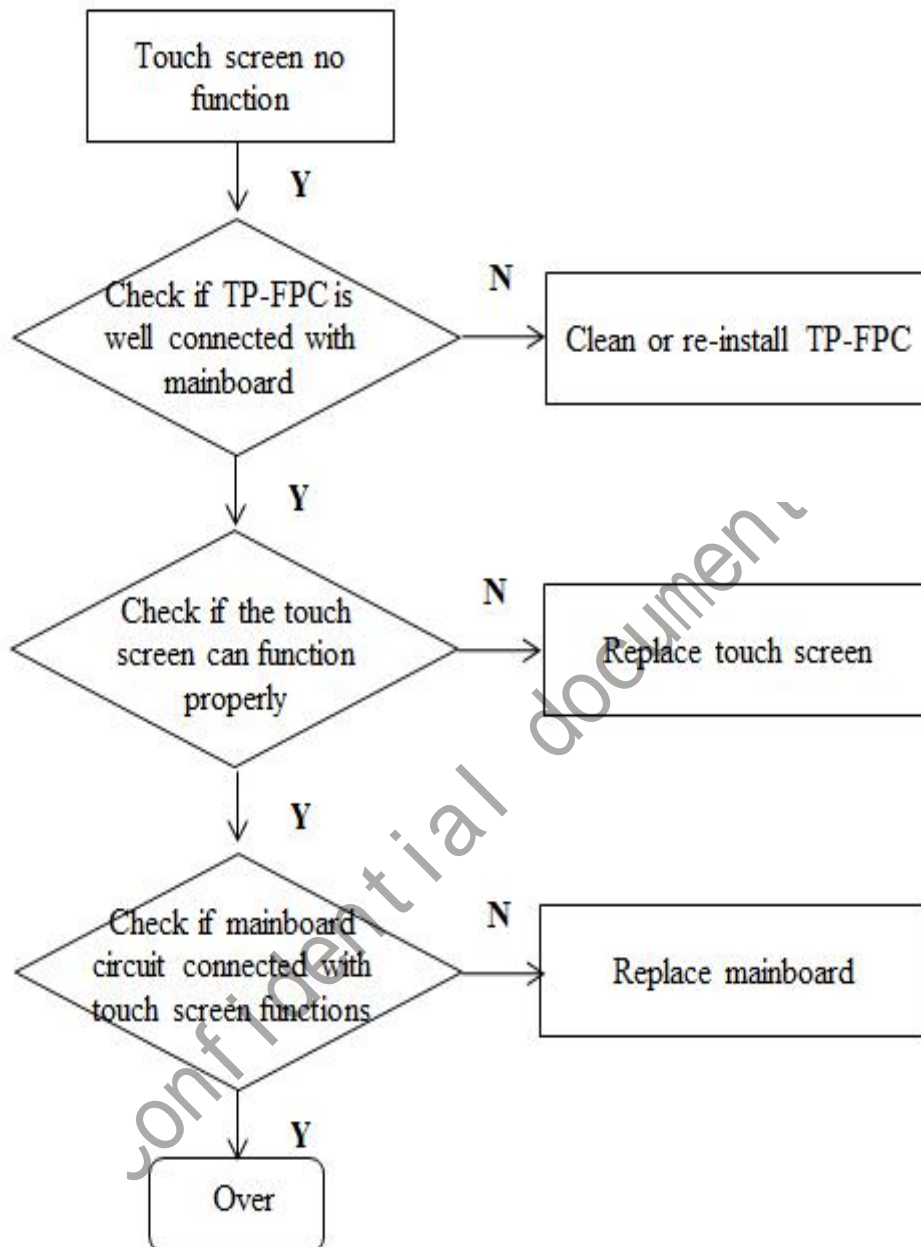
Touch screen no function

Y

Check if TP-FPC is well connected with mainboard

N

Clean or re-install TP-FPC

Y

Check if the touch screen can function properly

N

Replace touch screen

Y

Check if mainboard circuit connected with touch screen functions

N

Replace mainboard

Y

Over

confidential document